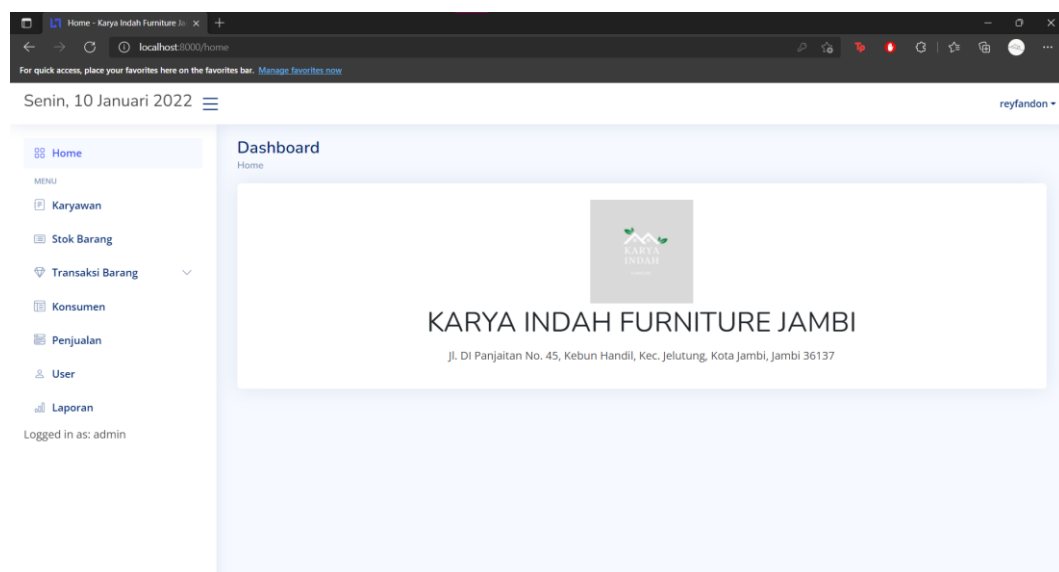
Home - Karya Indah Furniture Ja ×

localhost:8000/home

For quick access, place your favorites here on the favorites bar. Manage favorites now

Senin, 10 Januari 2022

reyfandon

Home

MENU

Karyawan

Stok Barang

Transaksi Barang

Konsumen

Penjualan

User

Laporan

Logged in as: admin

Dashboard

Home

KARYA INDAH

KARYA INDAH FURNITURE JAMBI

Jl. DI Panjaitan No. 45, Kebun Handil, Kec. Jelutung, Kota Jambi, Jambi 36137